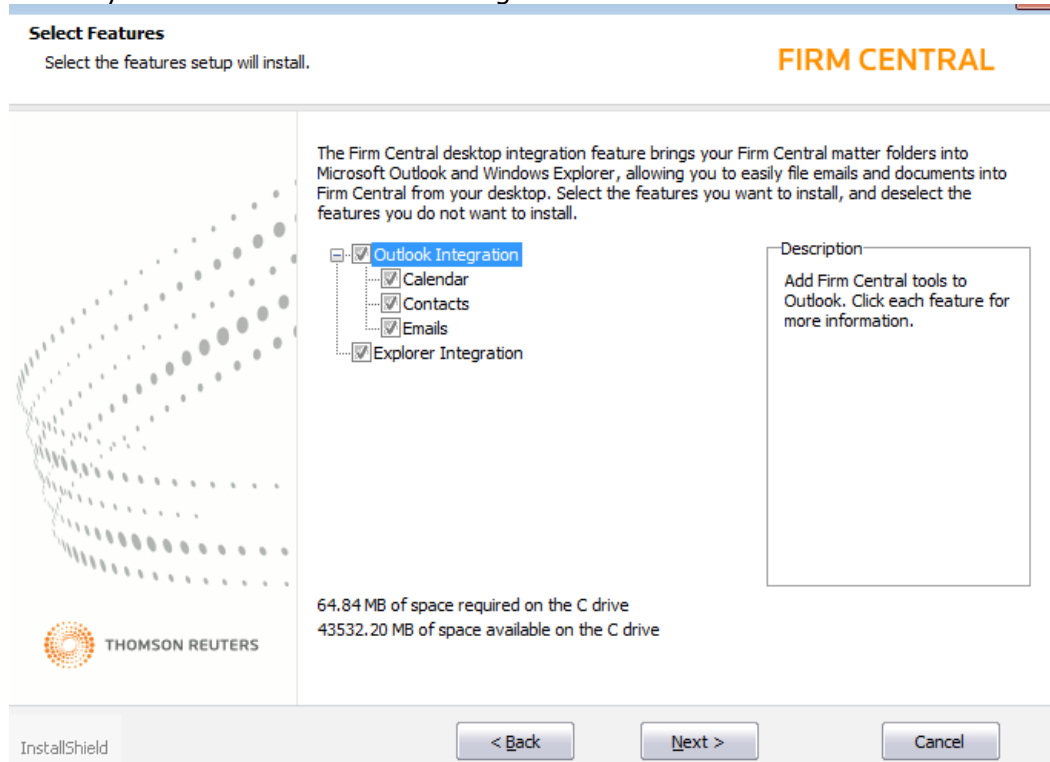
Select Features
Select the features setup will install.

FIRM CENTRAL

The Firm Central desktop integration feature brings your Firm Central matter folders into Microsoft Outlook and Windows Explorer, allowing you to easily file emails and documents into Firm Central from your desktop. Select the features you want to install, and deselect the features you do not want to install.

Outlook Integration
Calendar
Contacts
Emails
Explorer Integration

Description
Add Firm Central tools to Outlook. Click each feature for more information.

64.84 MB of space required on the C drive
43532.20 MB of space available on the C drive

THOMSON REUTERS

InstallShield

< Back
Next >
Cancel